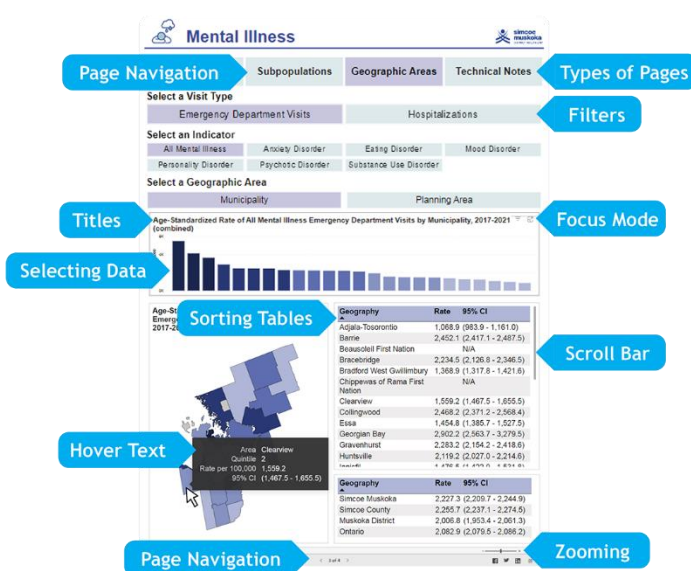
Mental Illness

simcoe muskoka

Page Navigation

Subpopulations

Geographic Areas

Technical Notes

Types of Pages

Select a Visit Type

Emergency Department Visits

Hospitalizations

Filters

Select an Indicator

All Mental Illness

Anxiety Disorder

Eating Disorder

Mood Disorder

Personality Disorder

Psychotic Disorder

Substance Use Disorder

Select a Geographic Area

Municipality

Planning Area

Titles

Age-Standardized Rate of All Mental Illness Emergency Department Visits by Municipality, 2017-2021 (combined)

Focus Mode

Selecting Data

Age-St
Emerge
2017-20

Sorting Tables

| Geography | Rate | 95% CI |
|---|---|---|
| Adjala-Tosorontio | 1,068.9 | (983.9 - 1,161.0) |
| Barrie | 2,452.1 | (2,417.1 - 2,487.5) |
| Beausoleil First Nation | | N/A |
| Bracebridge | 2,234.5 | (2,126.8 - 2,346.5) |
| Bradford West Gwillimbury | 1,368.9 | (1,317.8 - 1,421.6) |
| Chippewas of Rama First Nation | | N/A |
| Clearview | 1,559.2 | (1,467.5 - 1,655.5) |
| Collingwood | 2,468.2 | (2,371.2 - 2,568.4) |
| Essa | 1,454.8 | (1,385.7 - 1,527.5) |
| Georgian Bay | 2,922.2 | (2,563.7 - 3,279.5) |
| Gravenhurst | 2,283.2 | (2,154.2 - 2,418.6) |
| Huntsville | 2,119.2 | (2,027.0 - 2,214.6) |
| Innisfil | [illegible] | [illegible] |

Scroll Bar

Hover Text

Area Clearview
Quintile 2
Rate per 100,000 1,559.2
95% CI (1,467.5 - 1,655.5)

| Geography | Rate | 95% CI |
|---|---|---|
| Simcoe Muskoka | 2,227.3 | (2,209.7 - 2,244.9) |
| Simcoe County | 2,255.7 | (2,237.1 - 2,274.5) |
| Muskoka District | 2,006.8 | (1,953.4 - 2,061.3) |
| Ontario | 2,082.9 | (2,079.5 - 2,086.2) |

Page Navigation

Zooming

1 of 4